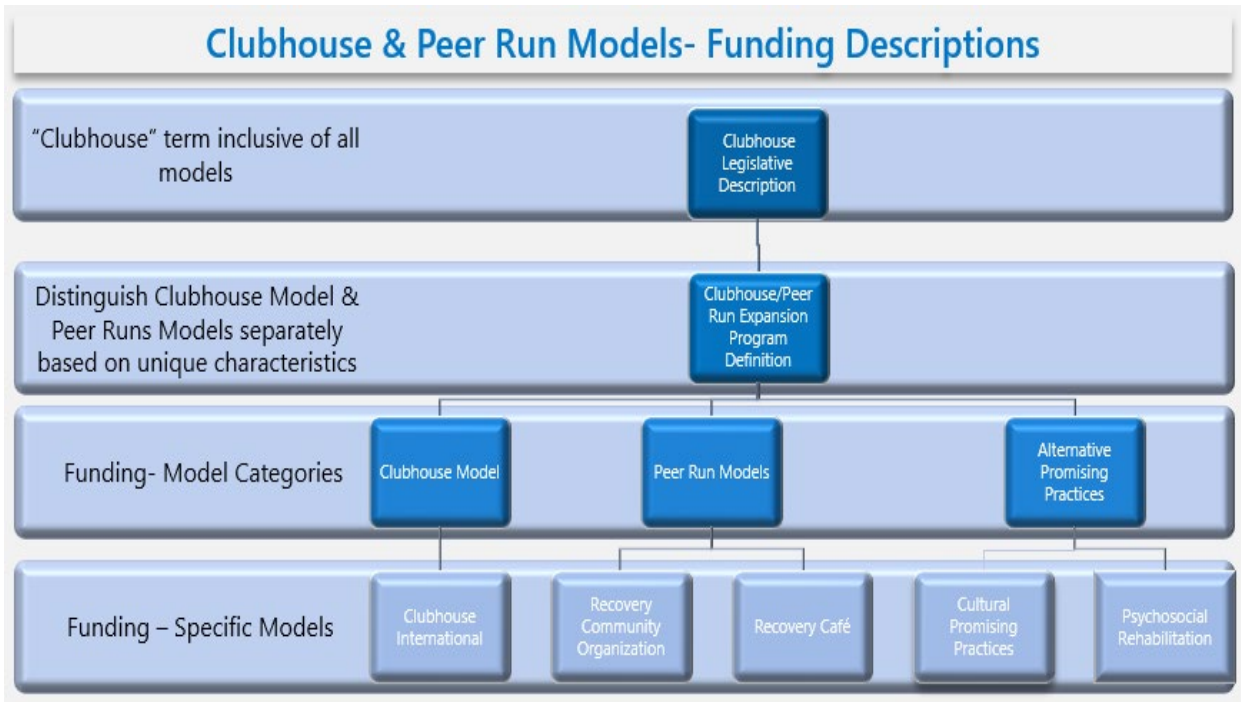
Clubhouse & Peer Run Models- Funding Descriptions

"Clubhouse" term inclusive of all models

Clubhouse Legislative Description

Distinguish Clubhouse Model & Peer Runs Models separately based on unique characteristics

Clubhouse/Peer Run Expansion Program Definition

Funding- Model Categories

Clubhouse Model

Peer Run Models

Alternative Promising Practices

Funding – Specific Models

Clubhouse International

Recovery Community Organization

Recovery Café

Cultural Promising Practices

Psychosocial Rehabilitation